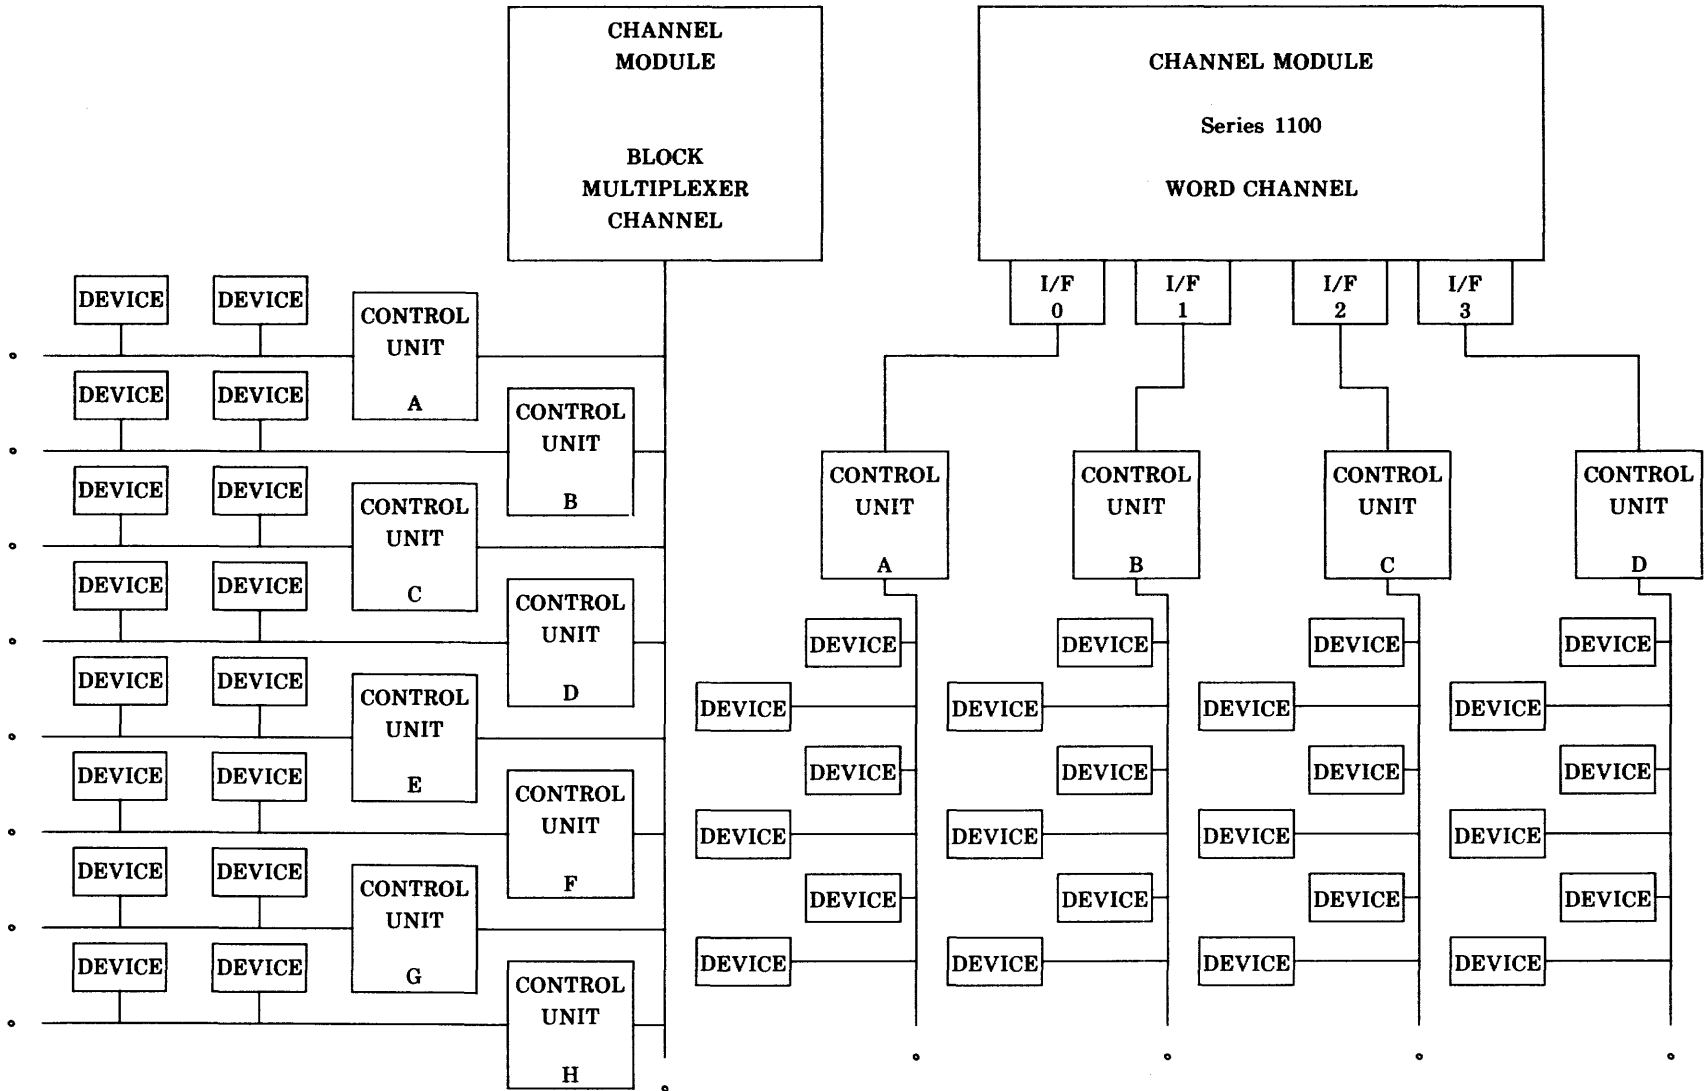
CHANNEL MODULE

BLOCK MULTIPLEXER CHANNEL

CHANNEL MODULE

Series 1100

WORD CHANNEL

I/F 0

I/F 1

I/F 2

I/F 3

DEVICE DEVICE

CONTROL UNIT A

DEVICE DEVICE

CONTROL UNIT B

DEVICE DEVICE

CONTROL UNIT C

DEVICE DEVICE

CONTROL UNIT D

DEVICE DEVICE

CONTROL UNIT E

DEVICE DEVICE

CONTROL UNIT F

DEVICE DEVICE

CONTROL UNIT G

DEVICE DEVICE

CONTROL UNIT H

CONTROL UNIT A

DEVICE
DEVICE
DEVICE
DEVICE
DEVICE
DEVICE

CONTROL UNIT B

DEVICE
DEVICE
DEVICE
DEVICE
DEVICE
DEVICE

CONTROL UNIT C

DEVICE
DEVICE
DEVICE
DEVICE
DEVICE
DEVICE

CONTROL UNIT D

DEVICE
DEVICE
DEVICE
DEVICE
DEVICE
DEVICE